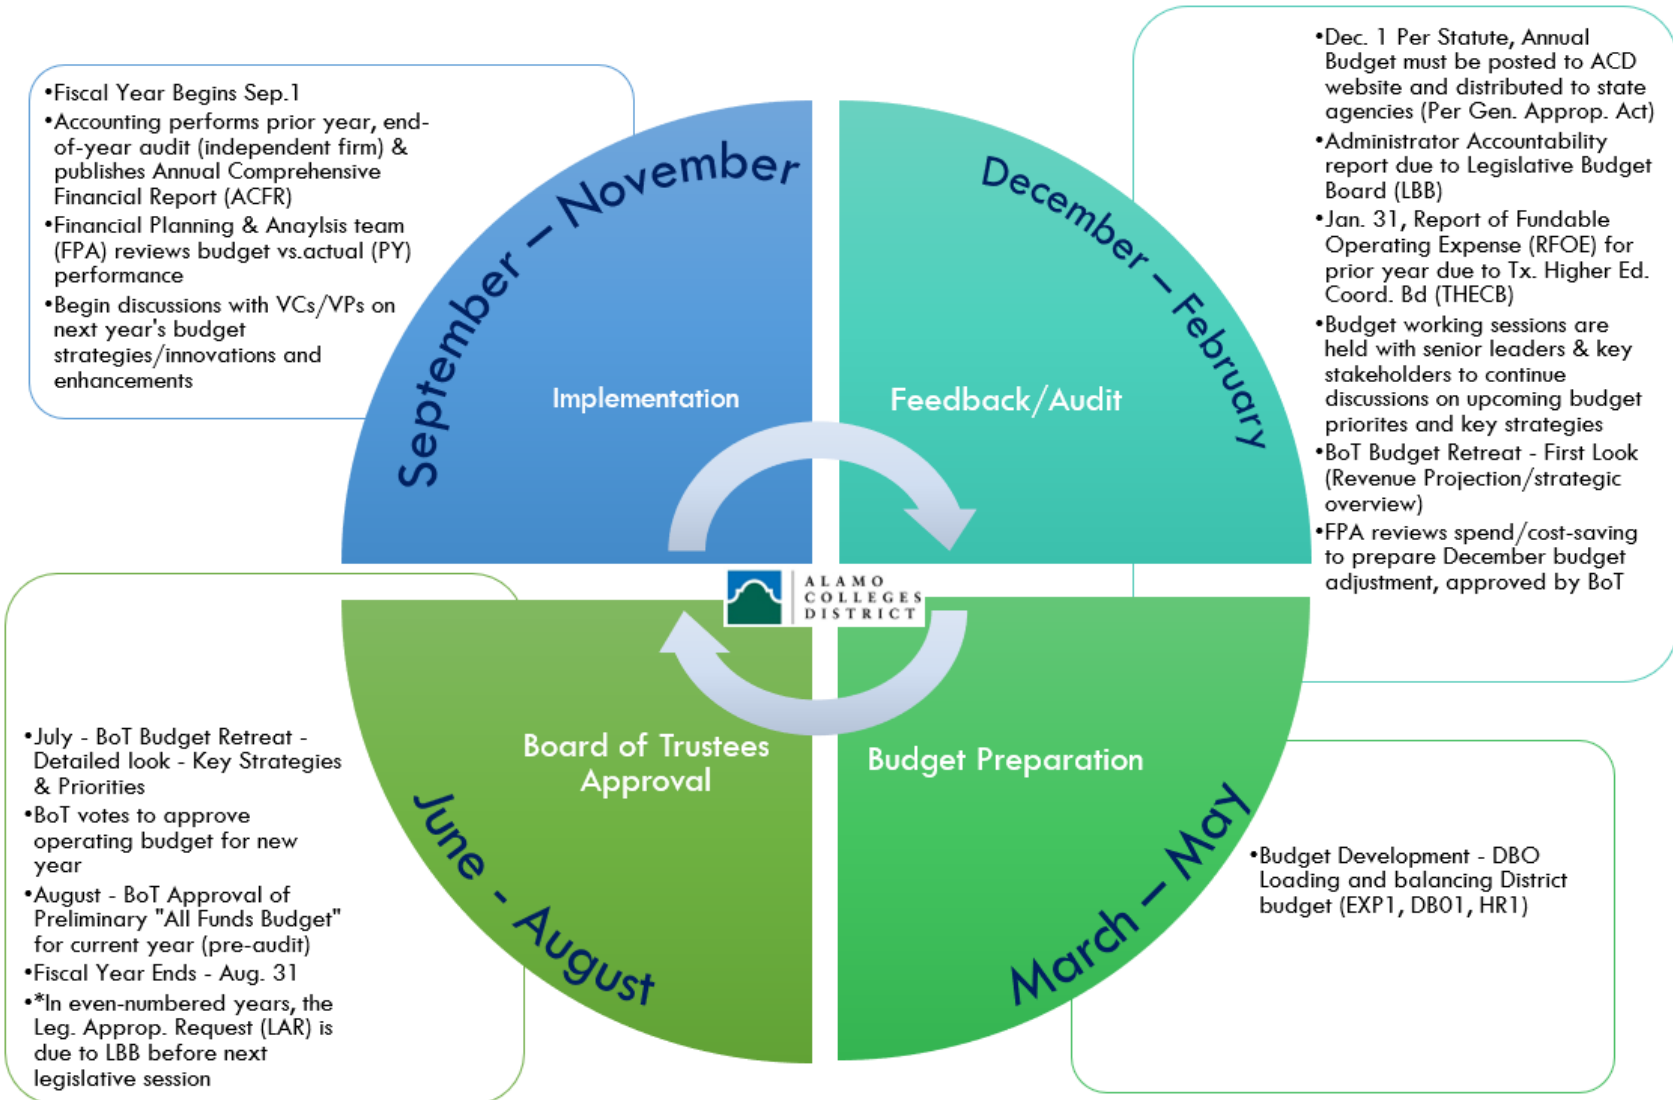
•Fiscal Year Begins Sep.1
•Accounting performs prior year, end-of-year audit (independent firm) & publishes Annual Comprehensive Financial Report (ACFR)
•Financial Planning & Anaylsis team (FPA) reviews budget vs.actual (PY) performance
•Begin discussions with VCs/VPs on next year's budget strategies/innovations and enhancements

September – November

Implementation

December – February

Feedback/Audit

•Dec. 1 Per Statute, Annual Budget must be posted to ACD website and distributed to state agencies (Per Gen. Approp. Act)
•Administrator Accountability report due to Legislative Budget Board (LBB)
•Jan. 31, Report of Fundable Operating Expense (RFOE) for prior year due to Tx. Higher Ed. Coord. Bd (THECB)
•Budget working sessions are held with senior leaders & key stakeholders to continue discussions on upcoming budget priorites and key strategies
•BoT Budget Retreat - First Look (Revenue Projection/strategic overview)
•FPA reviews spend/cost-saving to prepare December budget adjustment, approved by BoT

ALAMO COLLEGES DISTRICT

•July - BoT Budget Retreat - Detailed look - Key Strategies & Priorities
•BoT votes to approve operating budget for new year
•August - BoT Approval of Preliminary "All Funds Budget" for current year (pre-audit)
•Fiscal Year Ends - Aug. 31
•*In even-numbered years, the Leg. Approp. Request (LAR) is due to LBB before next legislative session

Board of Trustees Approval

June - August

Budget Preparation

March – May

•Budget Development - DBO Loading and balancing District budget (EXP1, DB01, HR1)